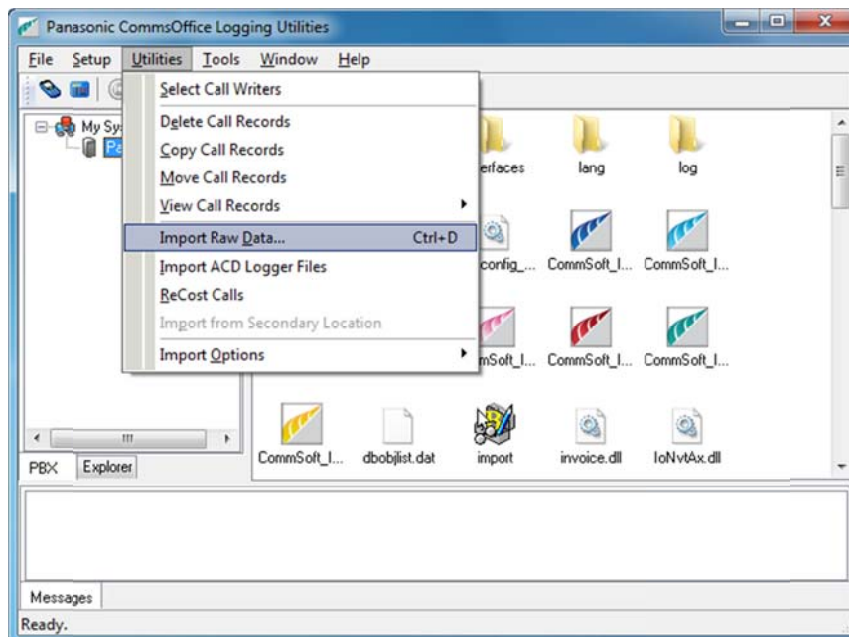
Panasonic CommsOffice Logging Utilities

File Setup Utilities Tools Window Help

My Sy
Pa

Select Call Writers
Delete Call Records
Copy Call Records
Move Call Records
View Call Records
Import Raw Data... Ctrl+D
Import ACD Logger Files
ReCost Calls
Import from Secondary Location
Import Options

erfaces lang log

config_... CommSoft_I... CommSoft_I...

mSoft_I... CommSoft_I... CommSoft_I...

CommSoft_I... dbobjlist.dat import invoice.dll IoNvtAx.dll

PBX Explorer

Messages

Ready.